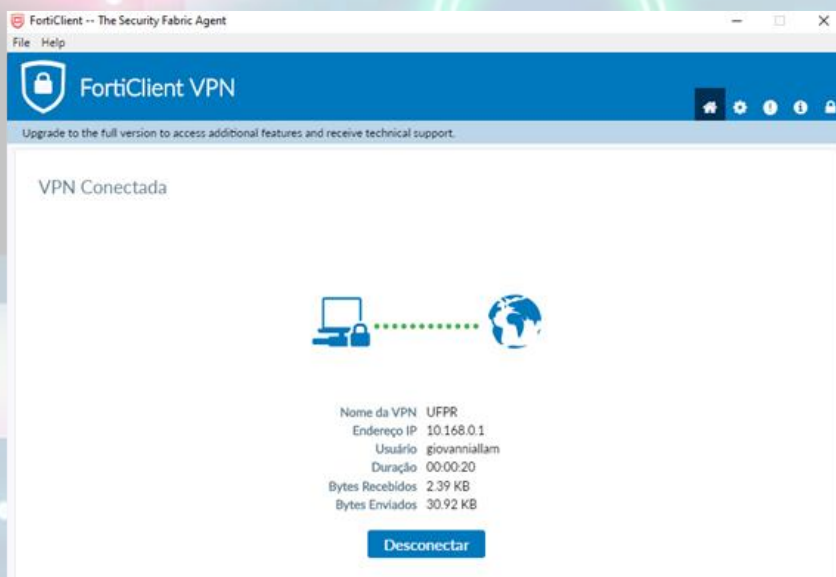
FortiClient -- The Security Fabric Agent
File Help

FortiClient VPN

Upgrade to the full version to access additional features and receive technical support.

VPN Conectada

Nome da VPN UFPR
Endereço IP 10.168.0.1
Usuário giovanniallam
Duração 00:00:20
Bytes Recebidos 2.39 KB
Bytes Enviados 30.92 KB

Desconectar